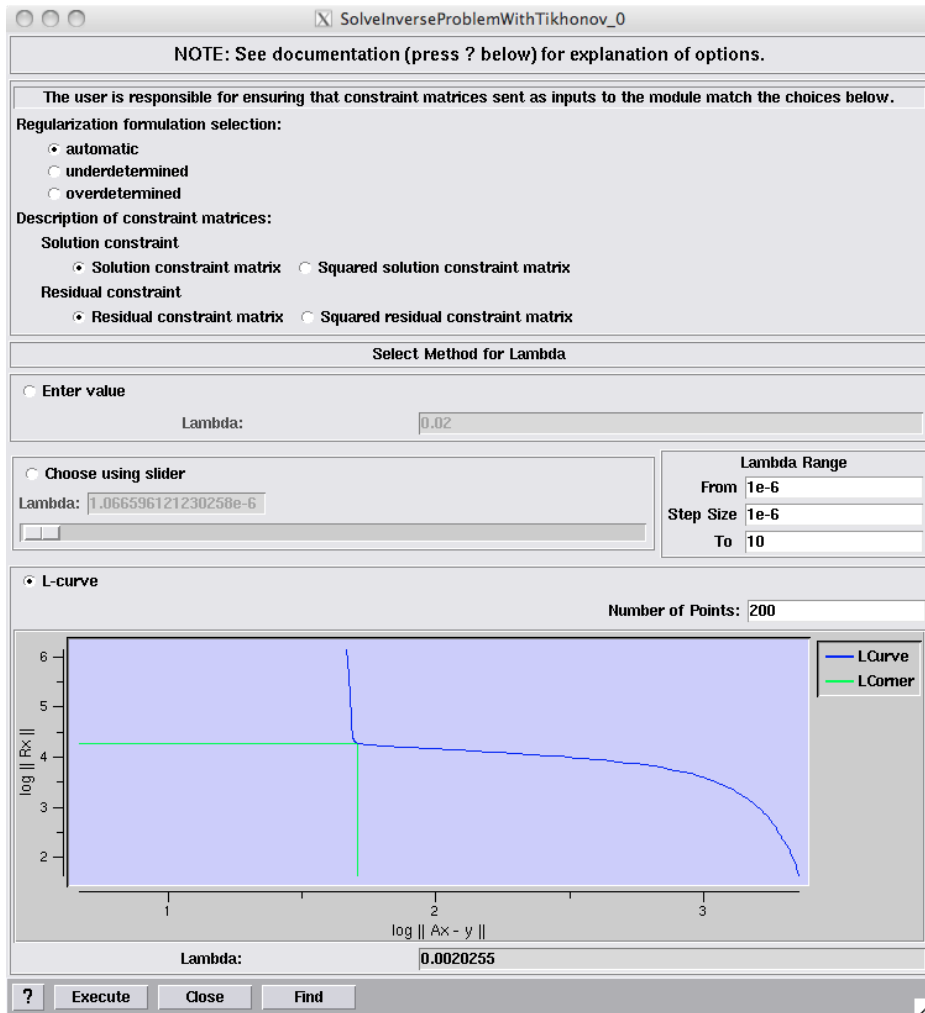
SolveInverseProblemWithTikhonov_0

NOTE: See documentation (press ? below) for explanation of options.

The user is responsible for ensuring that constraint matrices sent as inputs to the module match the choices below.

Regularization formulation selection:

automatic

underdetermined

overdetermined

Description of constraint matrices:

Solution constraint

Solution constraint matrix

Squared solution constraint matrix

Residual constraint

Residual constraint matrix

Squared residual constraint matrix

Select Method for Lambda

Enter value

Lambda: 0.02

Choose using slider

Lambda: 1.066596121230258e-6

Lambda Range

From 1e-6

Step Size 1e-6

To 10

L-curve

Number of Points: 200

6
5
4
3
2

log || Rx ||

1
2
3

log || Ax - y ||

LCurve
LCorner

Lambda: 0.0020255

? Execute Close Find